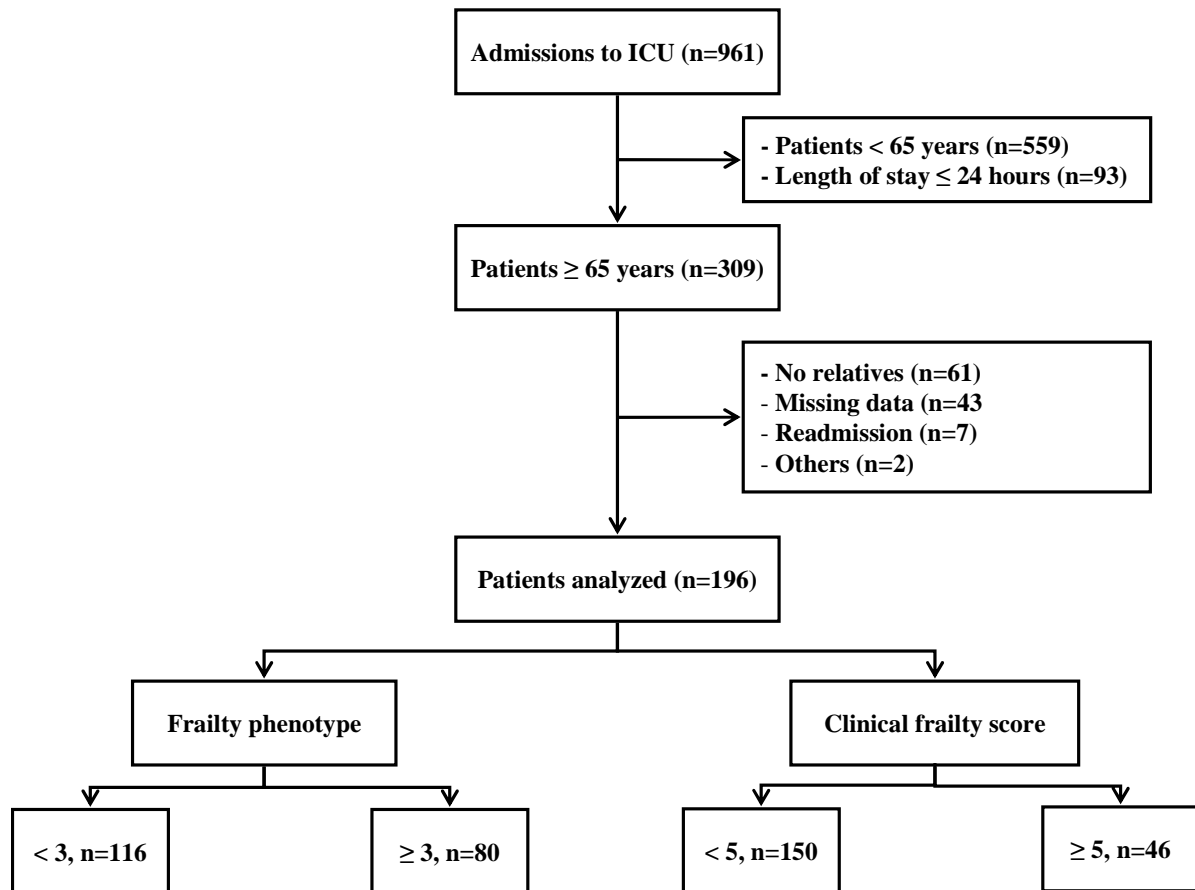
Admissions to ICU (n=961)

- Patients < 65 years (n=559)
- Length of stay ≤ 24 hours (n=93)

Patients ≥ 65 years (n=309)

- No relatives (n=61)
- Missing data (n=43
- Readmission (n=7)
- Others (n=2)

Patients analyzed (n=196)

Frailty phenotype

Clinical frailty score

< 3, n=116

≥ 3, n=80

< 5, n=150

≥ 5, n=46